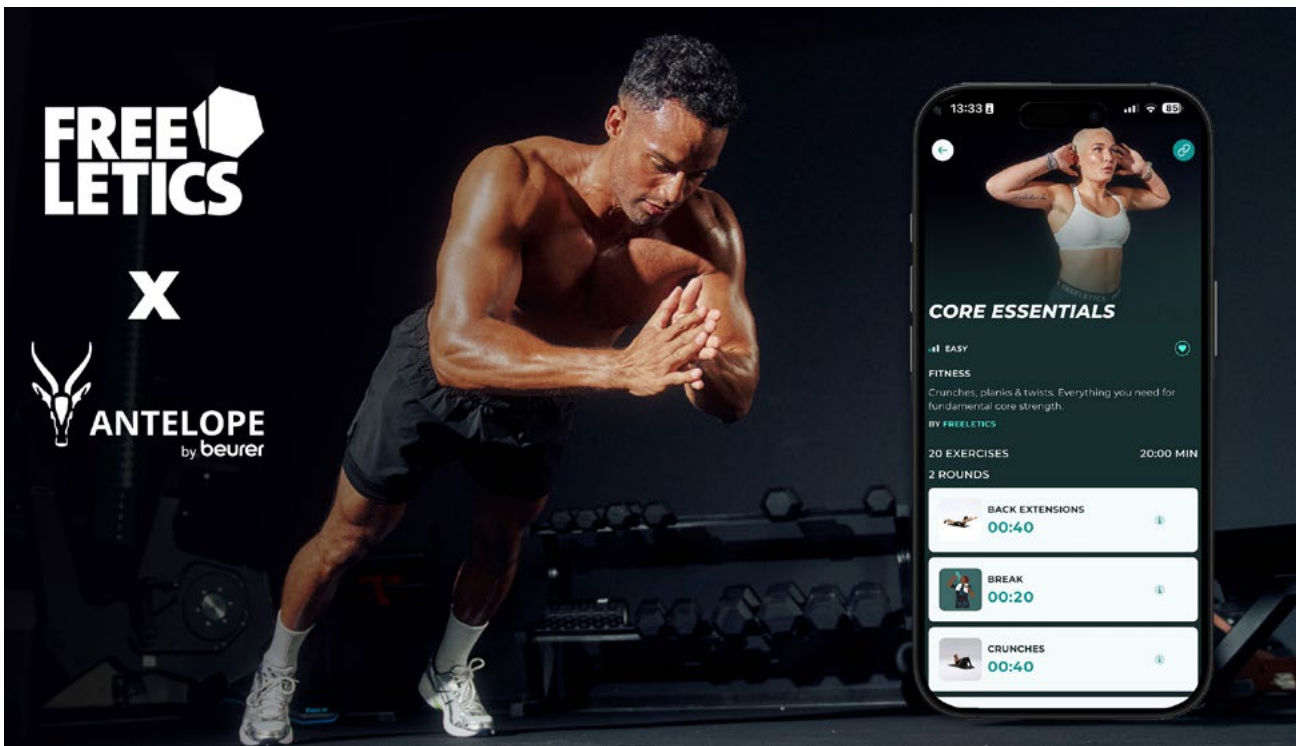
FREELETICS

X

ANTELOPE
by beurer

13:33
85

CORE ESSENTIALS

EASY

FITNESS

Crunches, planks & twists. Everything you need for fundamental core strength.

BY FREELETICS

20 EXERCISES
20:00 MIN

2 ROUNDS

BACK EXTENSIONS
00:40

BREAK
00:20

CRUNCHES
00:40